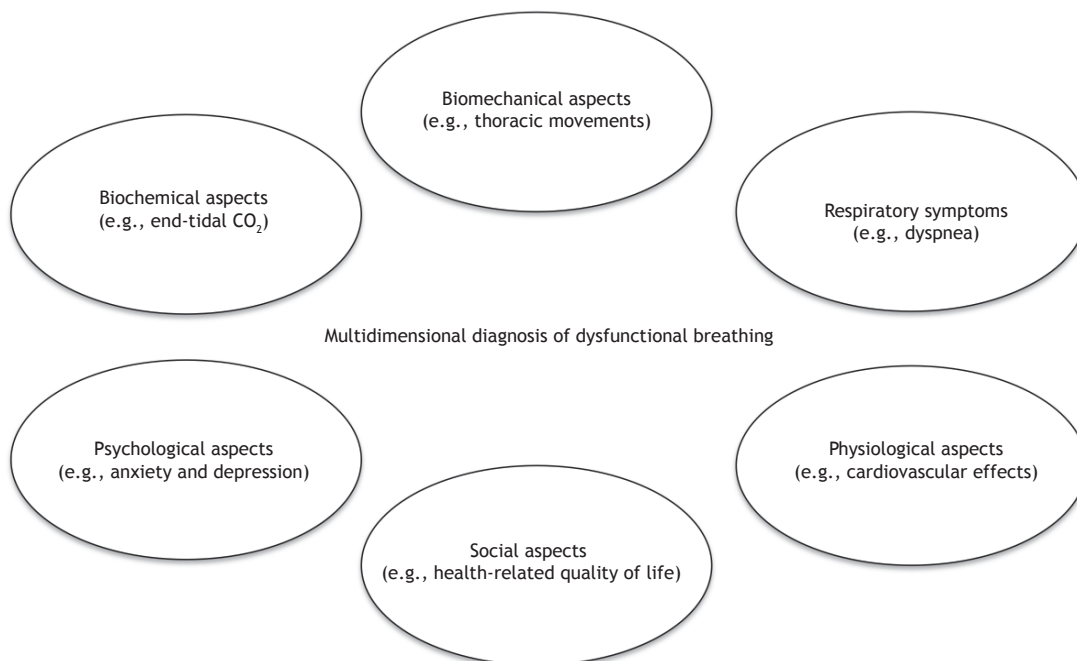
Biomechanical aspects
(e.g., thoracic movements)

Biochemical aspects
(e.g., end-tidal $CO_2$)

Respiratory symptoms
(e.g., dyspnea)

Multidimensional diagnosis of dysfunctional breathing

Psychological aspects
(e.g., anxiety and depression)

Physiological aspects
(e.g., cardiovascular effects)

Social aspects
(e.g., health-related quality of life)